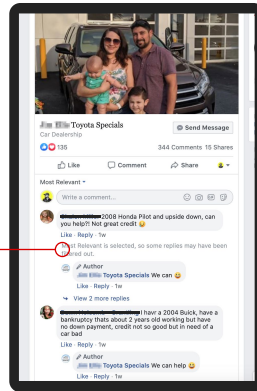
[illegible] Toyota Specials
Car Dealership

Send Message

135

344 Comments 15 Shares

Like

Comment

Share

Most Relevant

Write a comment...

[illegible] 2008 Honda Pilot and upside down, can you help?! Not great credit

Like · Reply · 1w

Most Relevant is selected, so some replies may have been filtered out.

Author
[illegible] Toyota Specials We can

Like · Reply · 1w

View 2 more replies

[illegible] I havr a 2004 Buick, have a bankruptcy thats about 2 years old working but have no down payment, credit not so good but in need of a car bad

Like · Reply · 1w

Author
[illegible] Toyota Specials We can help

Like · Reply · 1w